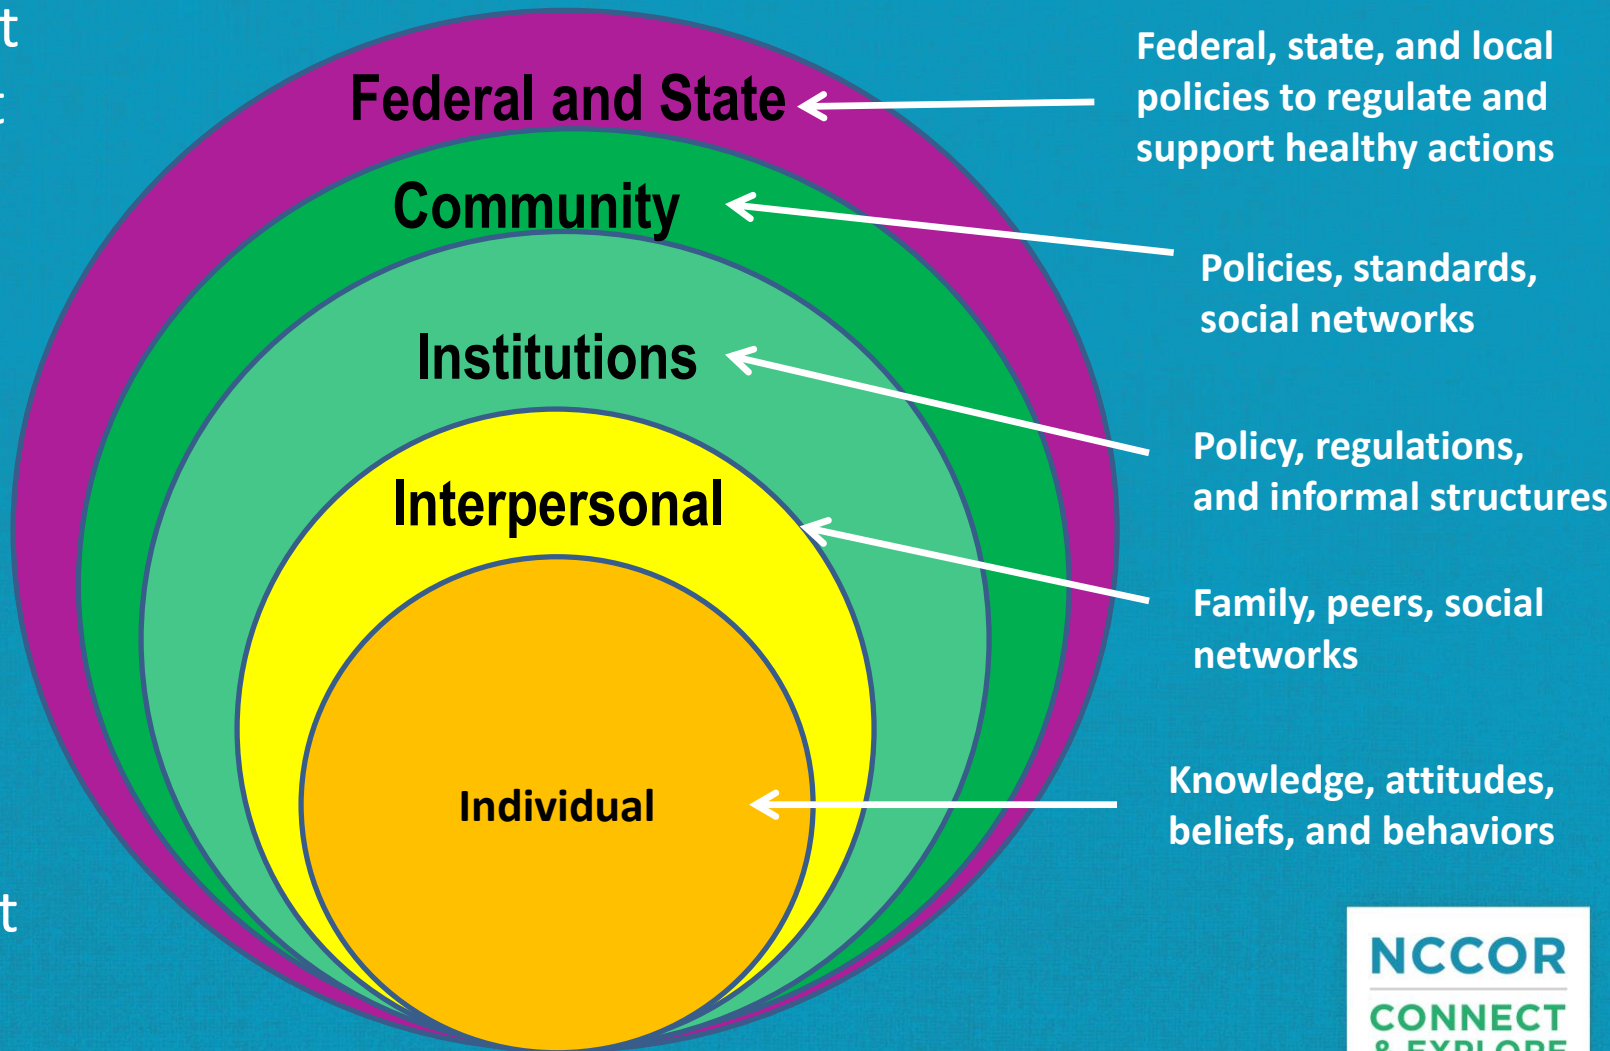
t
t

Federal and State

Federal, state, and local policies to regulate and support healthy actions

Community

Policies, standards, social networks

Institutions

Policy, regulations, and informal structures

Interpersonal

Family, peers, social networks

Individual

Knowledge, attitudes, beliefs, and behaviors

t

NCCOR
CONNECT
& EXPLORE